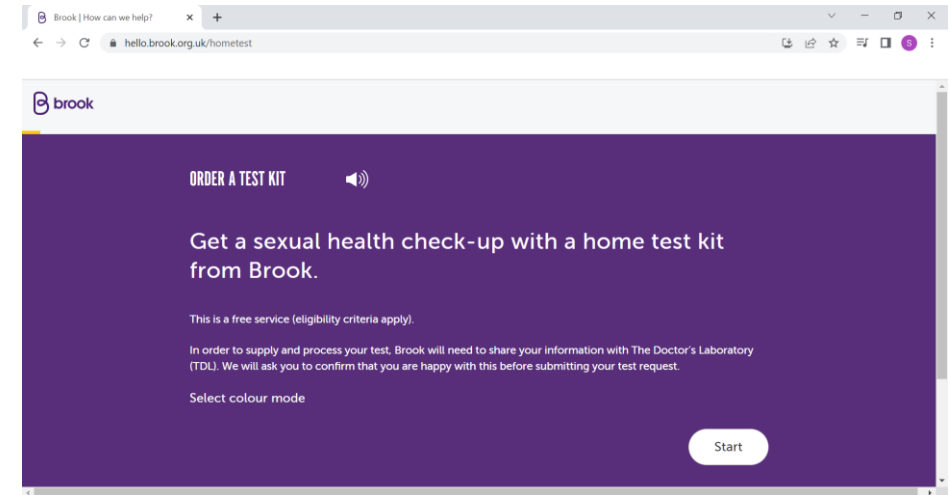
Brook | How can we help?

hello.brook.org.uk/hometest

S

brook

ORDER A TEST KIT

Get a sexual health check-up with a home test kit from Brook.

This is a free service (eligibility criteria apply).

In order to supply and process your test, Brook will need to share your information with The Doctor's Laboratory (TDL). We will ask you to confirm that you are happy with this before submitting your test request.

Select colour mode

Start